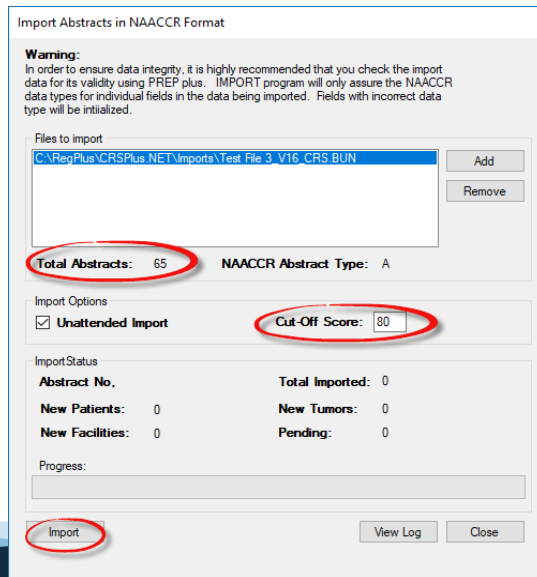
Import Abstracts in NAACCR Format

Warning:
In order to ensure data integrity, it is highly recommended that you check the import data for its validity using PREP plus. IMPORT program will only assure the NAACCR data types for individual fields in the data being imported. Fields with incorrect data type will be intiialized.

Files to import

C:\RegPlus\CRSPlus.NET\Imports\Test File 3_V16_CRS.BUN

Add

Remove

Total Abstracts: 65

NAACCR Abstract Type: A

Import Options

☑ Unattended Import

Cut-Off Score: 80

ImportStatus

Abstract No.

Total Imported: 0

New Patients: 0

New Tumors: 0

New Facilities: 0

Pending: 0

Progress:

Import

View Log

Close